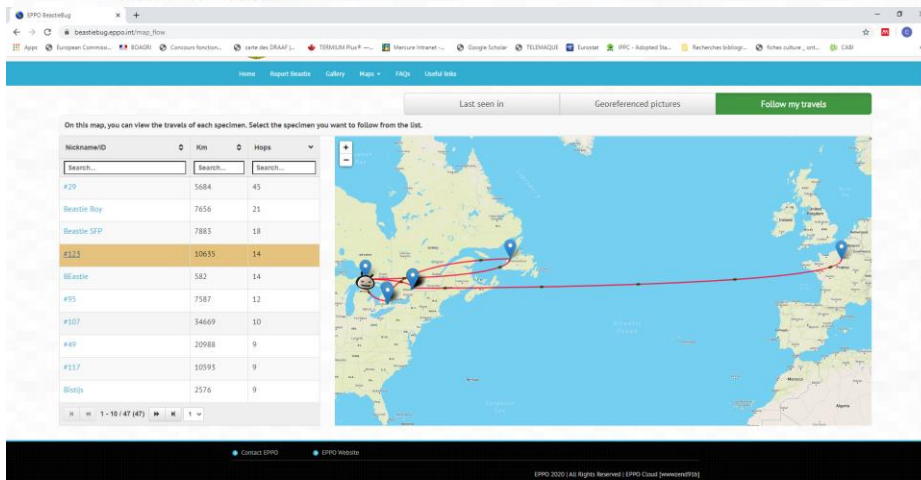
EPPO BeastieBug × +

beastiebug.eppo.int/map_flow

Apps European Commissi... BOAGRI Concours fonction... carte des DRAAF |... TERMIUM Plus® —... Mercure Intranet -... Google Scholar TELEMAQUE Eurostat IPPC - Adopted Sta... Recherches bibliogr... fiches culture _ ont... CABI

Home Report Beastie Gallery Maps ▾ FAQs Useful links

Last seen in | Georeferenced pictures | Follow my travels

On this map, you can view the travels of each specimen. Select the specimen you want to follow from the list.

| Nickname/ID | Km | Hops |
|---|---|---|
| Search... | Search... | Search... |
| #29 | 5684 | 45 |
| Beastie Boy | 7656 | 21 |
| Beastie SFP | 7883 | 18 |
| #123 | 10635 | 14 |
| BEastie | 582 | 14 |
| #95 | 7587 | 12 |
| #107 | 34669 | 10 |
| #49 | 20988 | 9 |
| #117 | 10593 | 9 |
| Blistijs | 2576 | 9 |

1 - 10 / 47 (47) 1

+
−

Contact EPPO EPPO Website

EPPO 2020 | All Rights Reserved | EPPO Cloud [wwwzend91b]